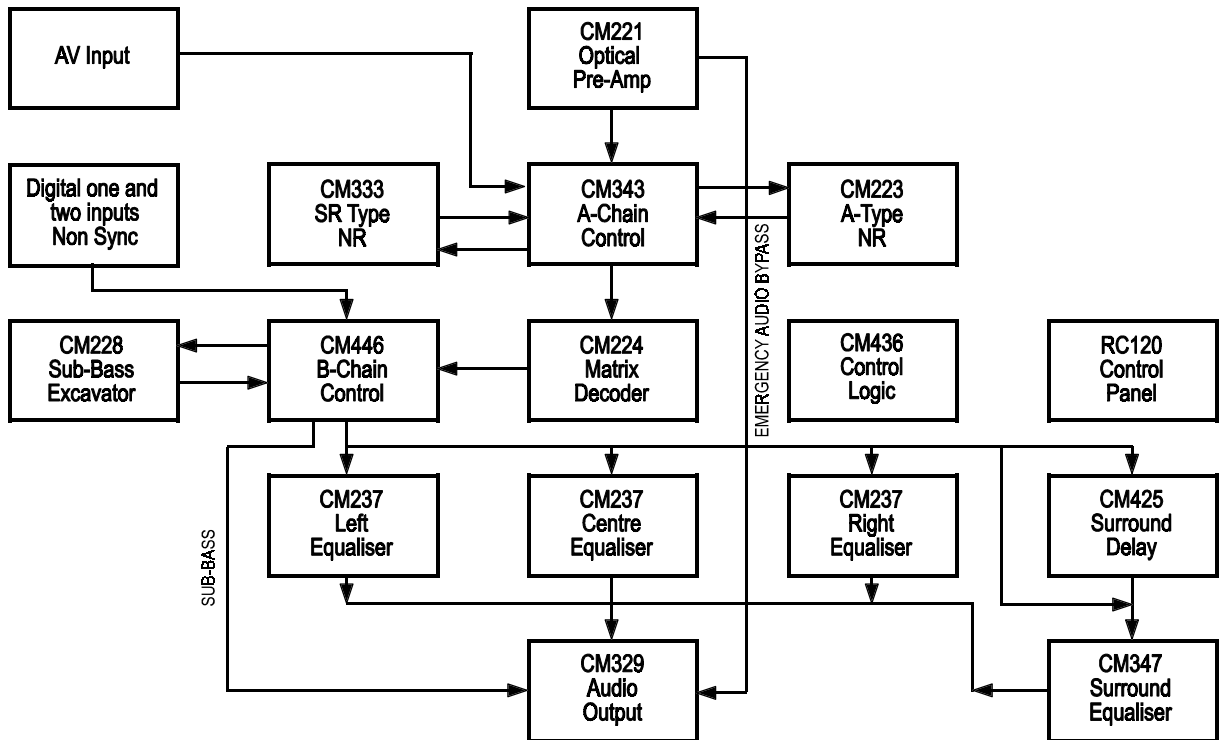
AV Input

CM221
Optical
Pre-Amp

Digital one and two inputs Non Sync

CM333
SR Type
NR

CM343
A-Chain
Control

CM223
A-Type
NR

EMERGENCY AUDIO BYPASS

CM228
Sub-Bass
Excavator

CM446
B-Chain
Control

CM224
Matrix
Decoder

CM436
Control
Logic

RC120
Control
Panel

SUB-BASS

CM237
Left
Equaliser

CM237
Centre
Equaliser

CM237
Right
Equaliser

CM425
Surround
Delay

CM329
Audio
Output

CM347
Surround
Equaliser